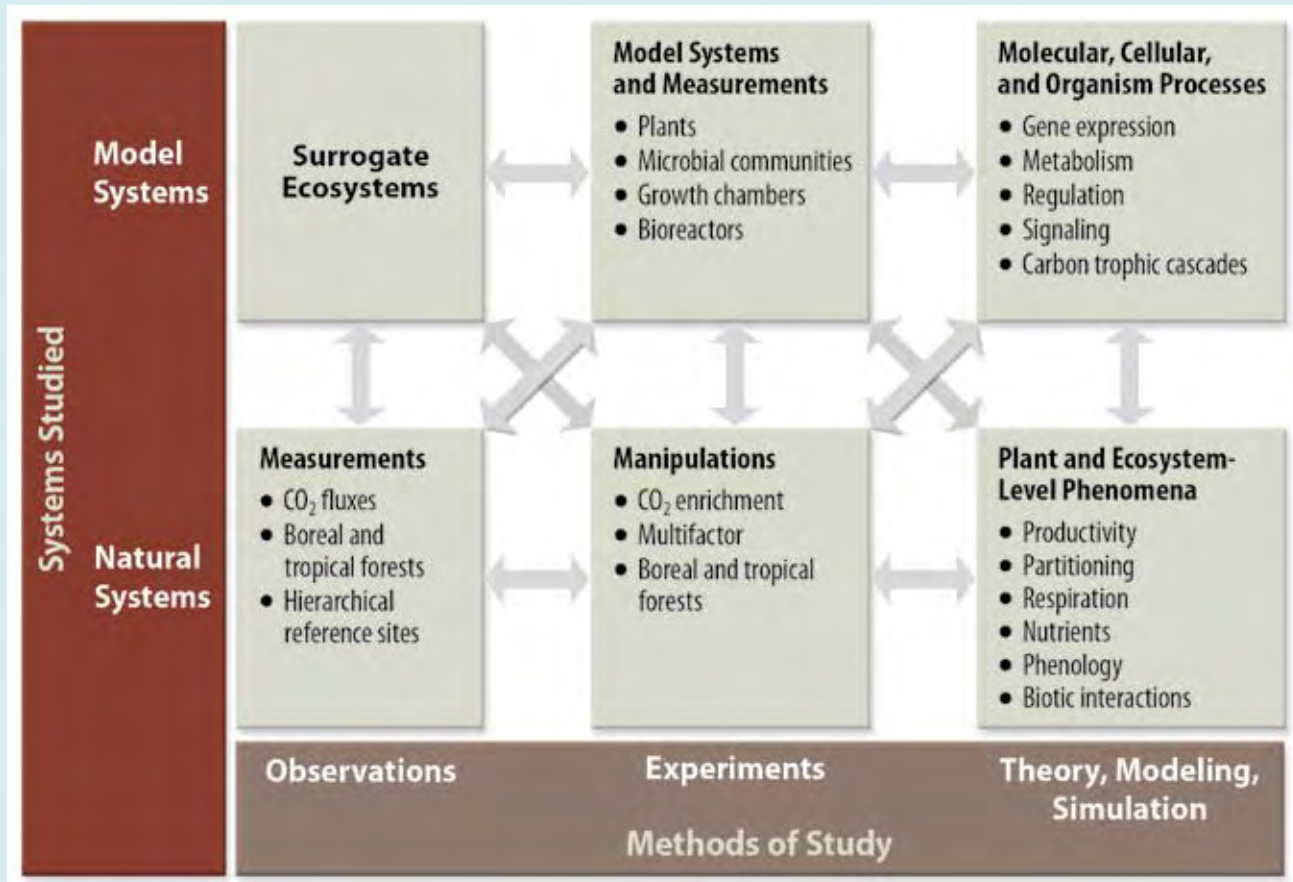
Systems Studied

Model Systems

Surrogate Ecosystems

Model Systems and Measurements
• Plants
• Microbial communities
• Growth chambers
• Bioreactors

Molecular, Cellular, and Organism Processes
• Gene expression
• Metabolism
• Regulation
• Signaling
• Carbon trophic cascades

Natural Systems

Measurements
• $CO_2$ fluxes
• Boreal and tropical forests
• Hierarchical reference sites

Manipulations
• $CO_2$ enrichment
• Multifactor
• Boreal and tropical forests

Plant and Ecosystem-Level Phenomena
• Productivity
• Partitioning
• Respiration
• Nutrients
• Phenology
• Biotic interactions

Observations

Experiments

Theory, Modeling, Simulation

Methods of Study